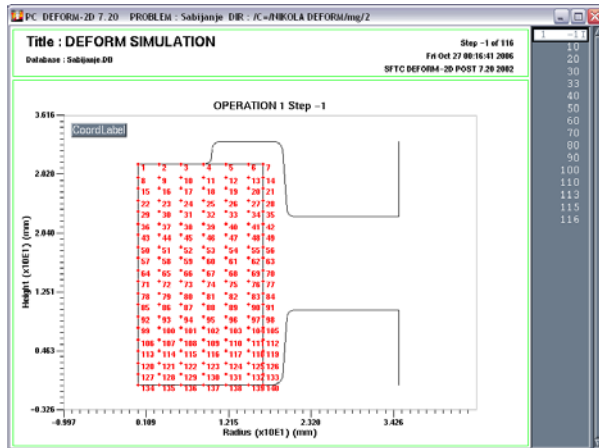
PC DEFORM-2D 7.20 PROBLEM : Sabijanje DIR : /C=/NIKOLA DEFORM/mg/2

Title : DEFORM SIMULATION
Database : Sabijanje.DB
Step -1 of 116
Fri Oct 27 08:16:41 2006
SFTC DEFORM-2D POST 7.20 2002

OPERATION 1 Step -1

CoordLabel

3.616
2.828
2.040
1.251
0.463
-0.326
-0.997
0.109
1.215
2.320
3.426
Height (x10E1) (mm)
Radius (x10E1) (mm)

1 2 3 4 5 6 7
8 9 10 11 12 13 14
15 16 17 18 19 20 21
22 23 24 25 26 27 28
29 30 31 32 33 34 35
36 37 38 39 40 41 42
43 44 45 46 47 48 49
50 51 52 53 54 55 56
57 58 59 60 61 62 63
64 65 66 67 68 69 70
71 72 73 74 75 76 77
78 79 80 81 82 83 84
85 86 87 88 89 90 91
92 93 94 95 96 97 98
99 100 101 102 103 104 105
106 107 108 109 110 111 112
113 114 115 116 117 118 119
120 121 122 123 124 125 126
127 128 129 130 131 132 133
134 135 136 137 138 139 140

-1
1
10
20
30
33
40
50
60
70
80
90
100
110
113
115
116